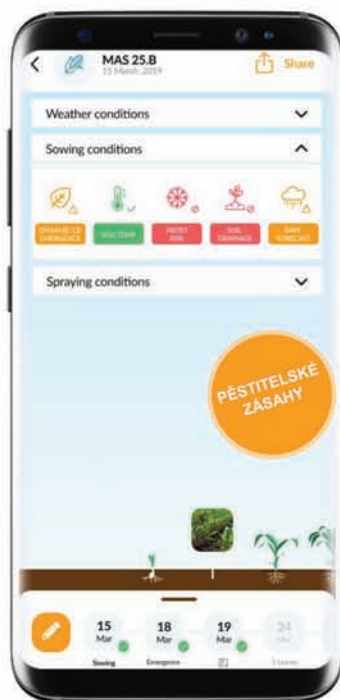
MAS 25.B
15 March, 2019

Share

Weather conditions

Sowing conditions

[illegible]

SOIL TEMP

FROST RISK

SOIL DRAINAGE

RAIN FORECAST

Spraying conditions

PĚSTITELSKÉ ZÁSAHY

15 Mar

18 Mar

19 Mar

24 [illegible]

Sowing

Emergence

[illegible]

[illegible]